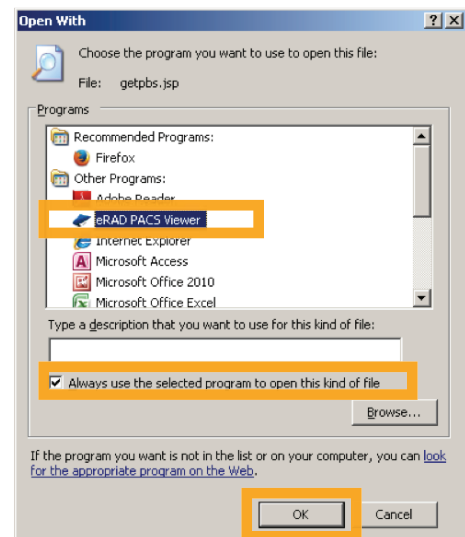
Open With

Choose the program you want to use to open this file:

File: getpbs.jsp

Programs

Recommended Programs:

Firefox

Other Programs:

Adobe Reader

eRAD PACS Viewer

Internet Explorer

Microsoft Access

Microsoft Office 2010

Microsoft Office Excel

Type a description that you want to use for this kind of file:

Always use the selected program to open this kind of file

Browse...

If the program you want is not in the list or on your computer, you can look for the appropriate program on the Web.

OK

Cancel